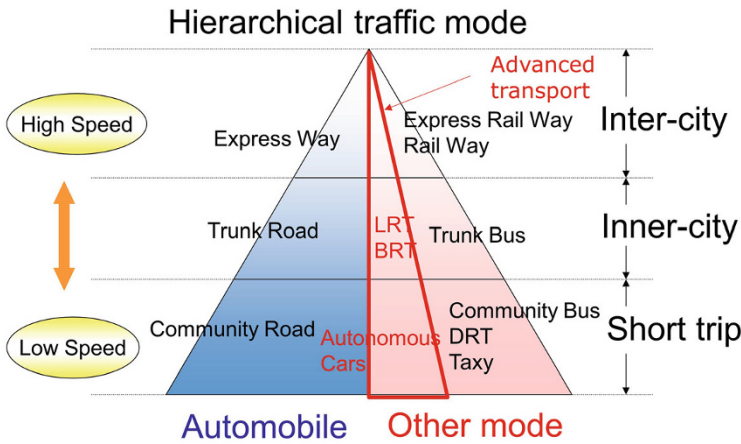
Hierarchical traffic mode

Advanced transport

High Speed

Express Way

Express Rail Way
Rail Way

Inter-city

Trunk Road

LRT
BRT

Trunk Bus

Inner-city

Community Road

Autonomous Cars

Community Bus
DRT
Taxy

Short trip

Low Speed

Automobile

Other mode